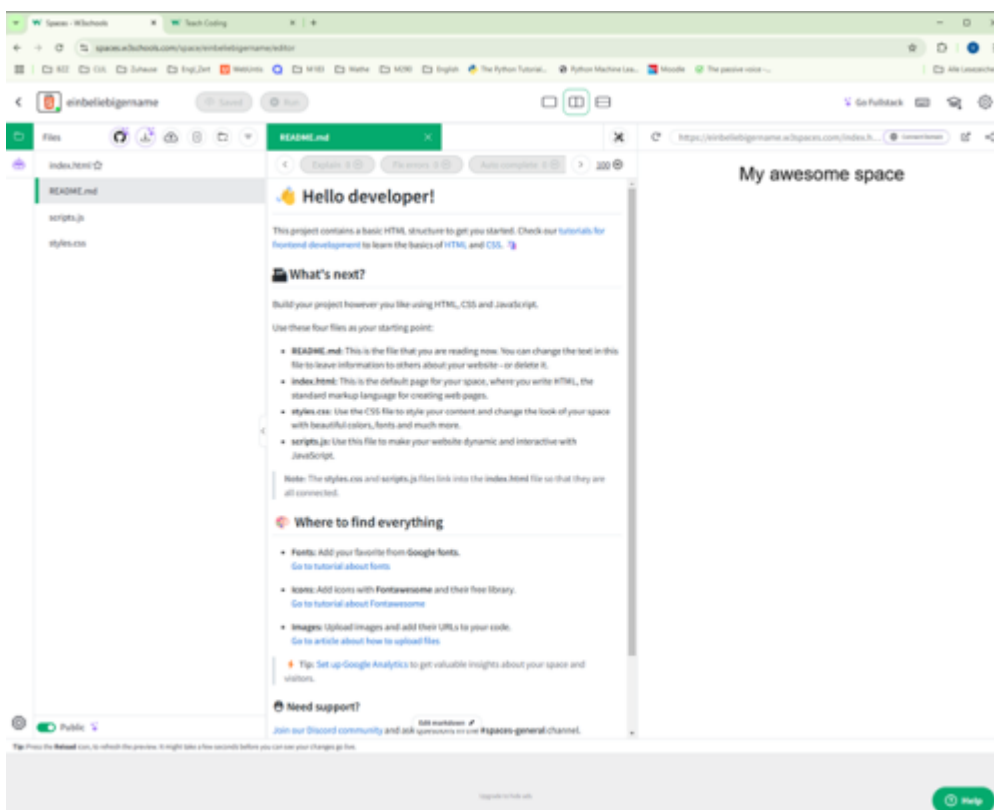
Spaces - W3Schools
Teach Coding
spaces.w3schools.com/space/einbeliebigername/editor

einbeliebigername
Saved
Run
Go Fullstack

Files
index.html
README.md
scripts.js
styles.css

Public

README.md
Explain
Fix errors
Auto complete
100

👋 Hello developer!

This project contains a basic HTML structure to get you started. Check our tutorials for frontend development to learn the basics of HTML and CSS.

What's next?

Build your project however you like using HTML, CSS and JavaScript.

Use these four files as your starting point:

- **README.md**: This is the file that you are reading now. You can change the text in this file to leave information to others about your website - or delete it.
- **index.html**: This is the default page for your space, where you write HTML, the standard markup language for creating web pages.
- **styles.css**: Use the CSS file to style your content and change the look of your space with beautiful colors, fonts and much more.
- **scripts.js**: Use this file to make your website dynamic and interactive with JavaScript.

Note: The styles.css and scripts.js files link into the index.html file so that they are all connected.

Where to find everything

- **Fonts**: Add your favorite from Google fonts.
Go to tutorial about fonts
- **Icons**: Add icons with Fontawesome and their free library.
Go to tutorial about Fontawesome
- **Images**: Upload images and add their URLs to your code.
Go to article about how to upload files

Tip: Set up Google Analytics to get valuable insights about your space and visitors.

Need support?

Join our Discord community and ask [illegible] #spaces-general channel.

Edit markdown

https://einbeliebigername.w3spaces.com/index.h...

My awesome space

Tip: Press the Reload icon, to refresh the preview. It might take a few seconds before you can see your changes go live.

Help